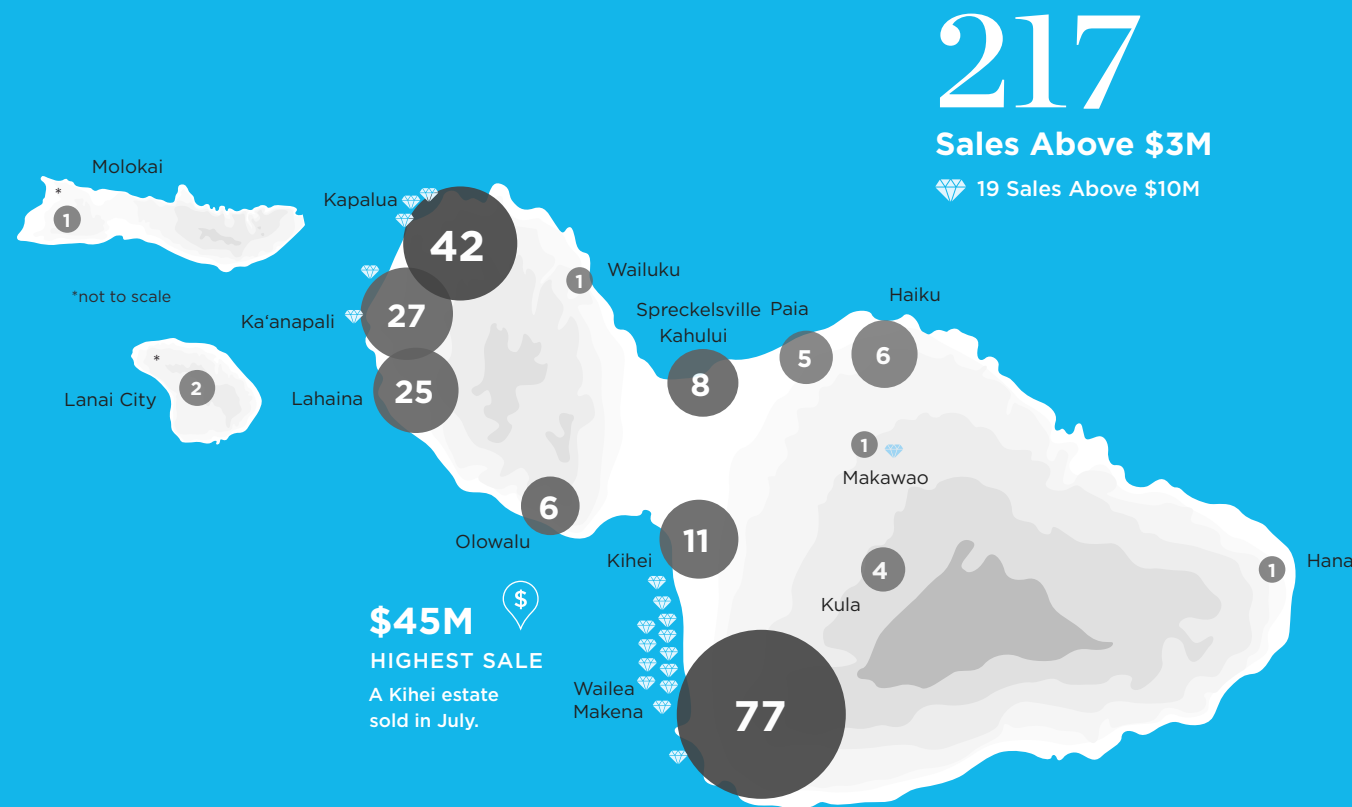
217
Sales Above $3M
19 Sales Above $10M

Molokai
*
1
*not to scale
*
2
Lanai City
Kapalua
42
Ka‘anapali
27
Lahaina
25
1
Wailuku
Spreckelsville
Paia
Haiku
Kahului
8
5
6
1
Makawao
6
Olowalu
11
Kihei
4
Kula
1
Hana
$45M
HIGHEST SALE
A Kihei estate sold in July.
Wailea
Makena
77